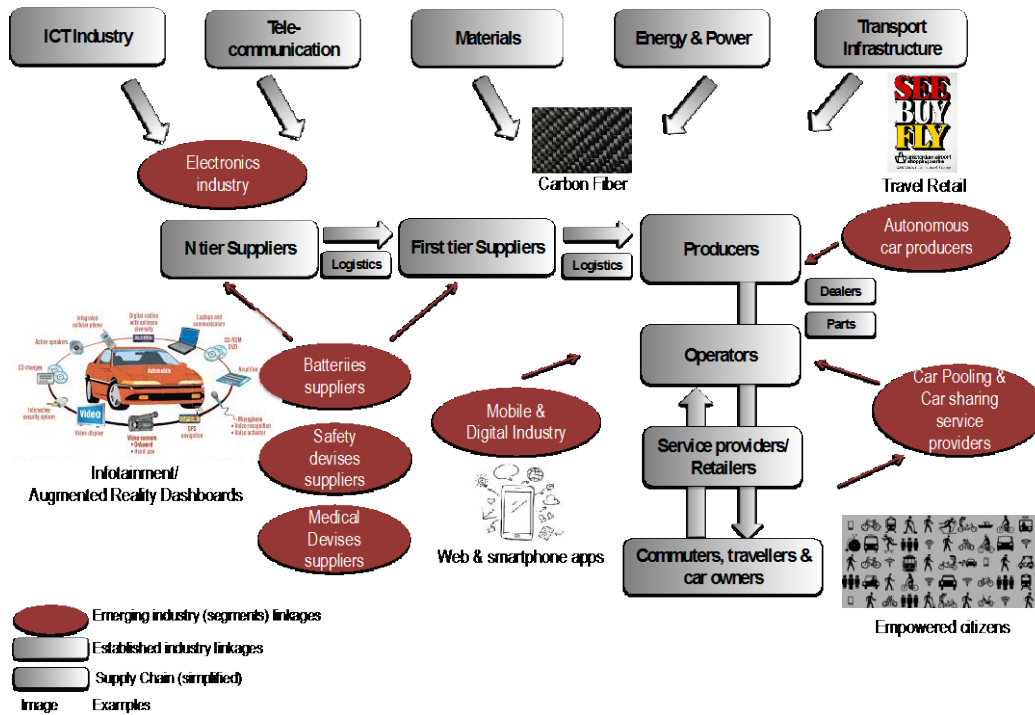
ICT Industry

Telecommunication

Materials

Energy & Power

Transport Infrastructure

SEE BUY FLY

Electronics industry

Carbon Fiber

Travel Retail

N tier Suppliers

Logistics

First tier Suppliers

Logistics

Producers

Autonomous car producers

Dealers

Parts

Operators

Batteriies suppliers

Mobile & Digital Industry

Car Pooling & Car sharing service providers

Service providers/ Retailers

Safety devises suppliers

Video

Infotainment/ Augmented Reality Dashboards

Medical Devises suppliers

Web & smartphone apps

Commuters, travellers & car owners

Empowered citizens

Emerging industry (segments) linkages

Established industry linkages

Supply Chain (simplified)

Image Examples